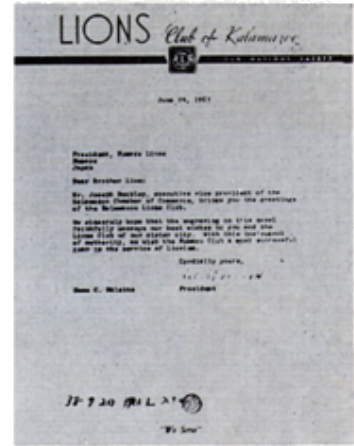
LIONS Club of Kalamazoo

June 24, 1963

President, Numazu Lions
Numazu
Japan

Dear Brother Lion:

Mr. Joseph Reckler, executive vice president of the Kalamazoo Chamber of Commerce, brings you the greetings of the Kalamazoo Lions Club.

We sincerely hope that the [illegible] of this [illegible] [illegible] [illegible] our best wishes to you and the Lions Club of our sister city. With this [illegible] of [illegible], we wish the Numazu Club a most successful year in the service of Lionism.

Cordially yours,

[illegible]

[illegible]
President

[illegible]

"We Serve"